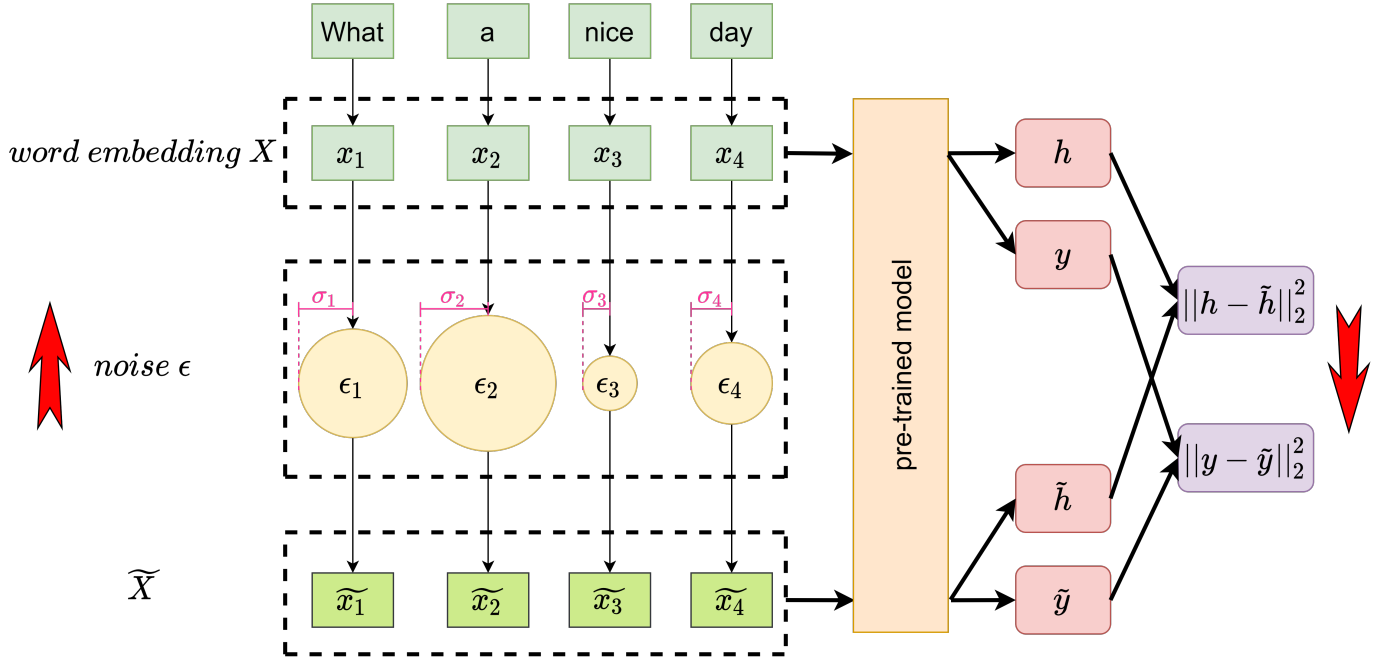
What
a
nice
day

$word\ embedding\ X$

$x_1$
$x_2$
$x_3$
$x_4$

$\sigma_1$
$\sigma_2$
$\sigma_3$
$\sigma_4$

$noise\ \epsilon$

$\epsilon_1$
$\epsilon_2$
$\epsilon_3$
$\epsilon_4$

$\widetilde{X}$

$\widetilde{x_1}$
$\widetilde{x_2}$
$\widetilde{x_3}$
$\widetilde{x_4}$

pre-trained model

$h$
$y$
$\tilde{h}$
$\tilde{y}$

$||h-\tilde{h}||_2^2$
$||y-\tilde{y}||_2^2$